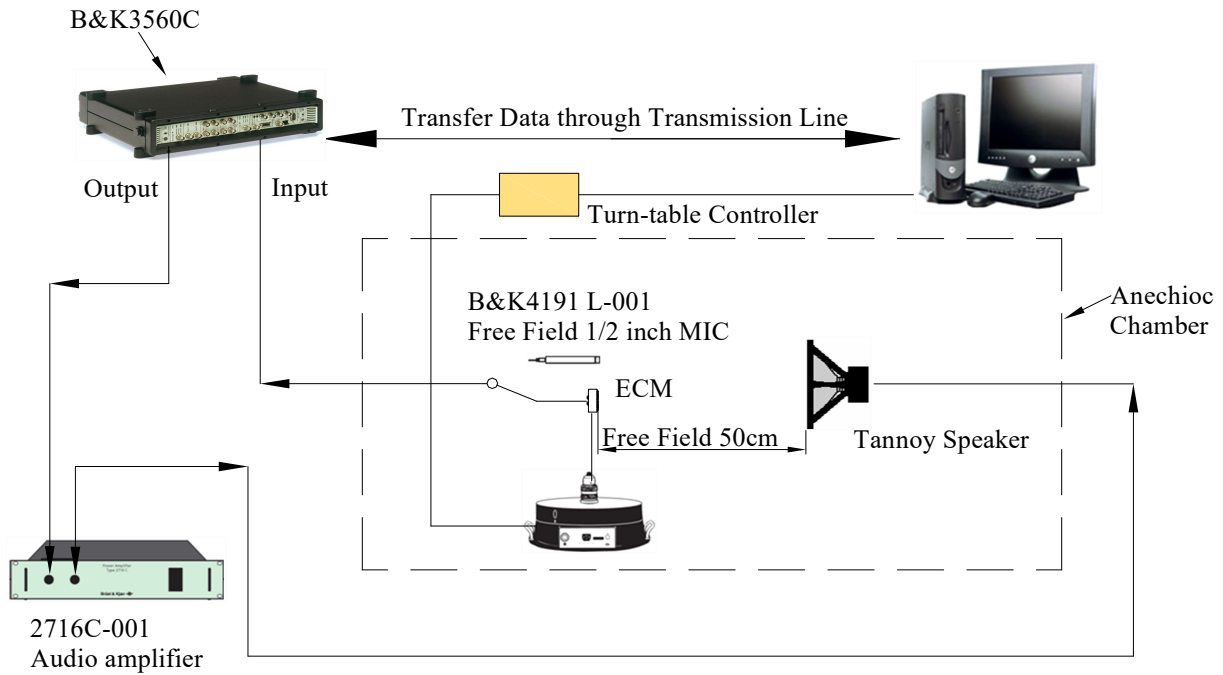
B&K3560C

Output

Input

Transfer Data through Transmission Line

Turn-table Controller

B&K4191 L-001
Free Field 1/2 inch MIC

Anechioc
Chamber

ECM

Free Field 50cm

Tannoy Speaker

2716C-001
Audio amplifier